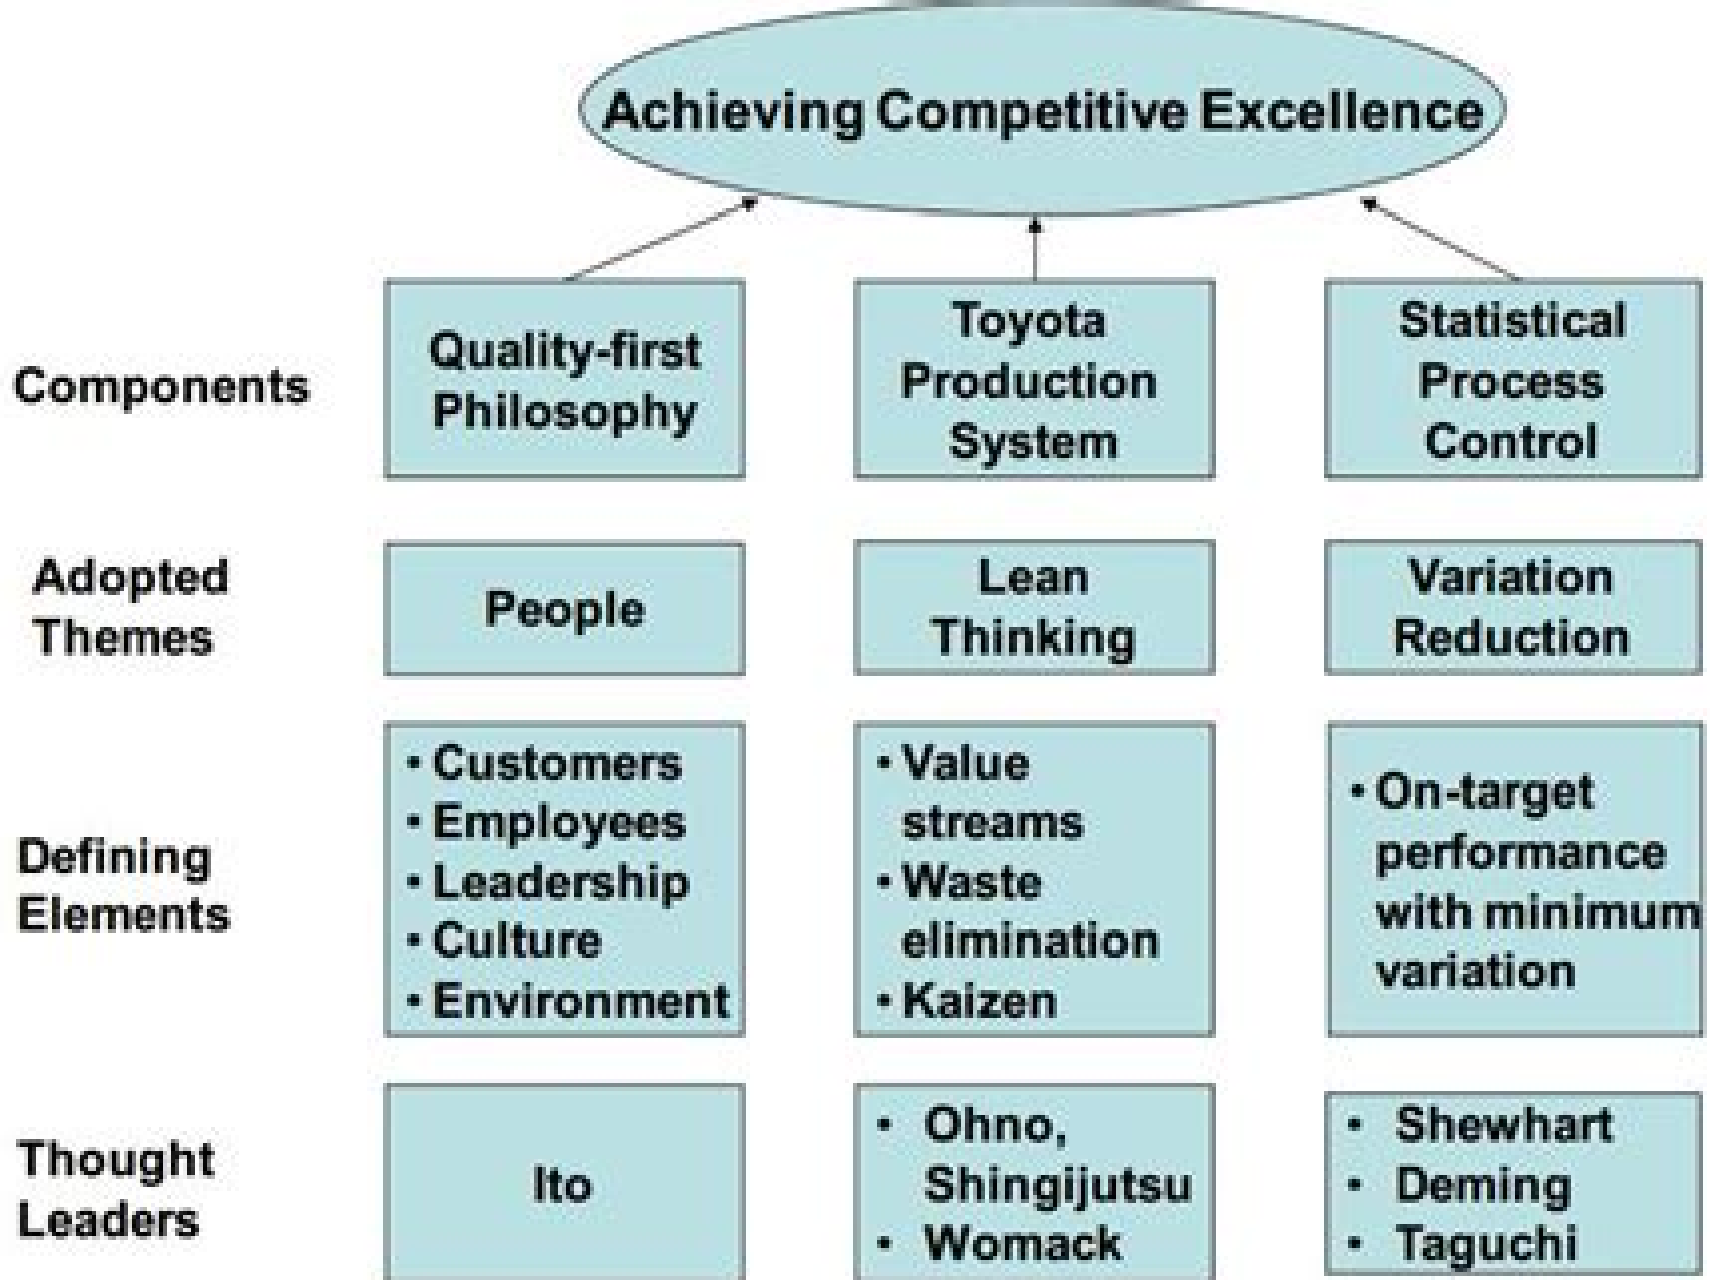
Achieving Competitive Excellence

| | | | |
|---|---|---|---|
| Components | Quality-first Philosophy | Toyota Production System | Statistical Process Control |
| Adopted Themes | People | Lean Thinking | Variation Reduction |
| Defining Elements | • Customers • Employees • Leadership • Culture • Environment | • Value streams • Waste elimination • Kaizen | • On-target performance with minimum variation |
| Thought Leaders | Ito | • Ohno, Shingijutsu • Womack | • Shewhart • Deming • Taguchi |